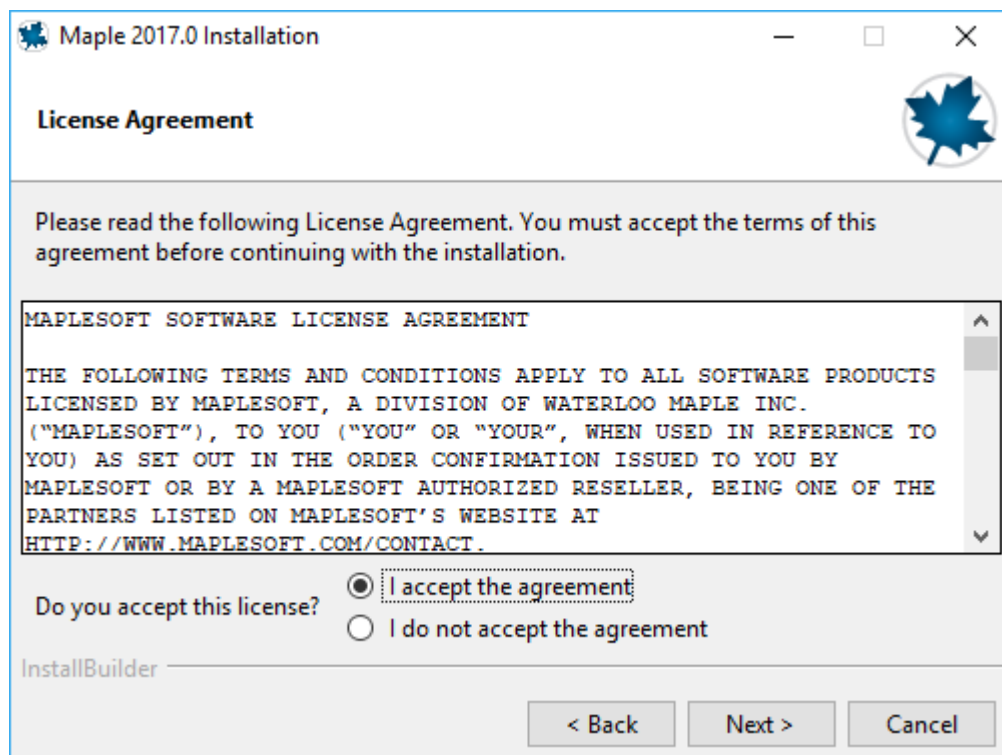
Maple 2017.0 Installation

License Agreement

Please read the following License Agreement. You must accept the terms of this agreement before continuing with the installation.

MAPLESOFT SOFTWARE LICENSE AGREEMENT

THE FOLLOWING TERMS AND CONDITIONS APPLY TO ALL SOFTWARE PRODUCTS LICENSED BY MAPLESOFT, A DIVISION OF WATERLOO MAPLE INC. ("MAPLESOFT"), TO YOU ("YOU" OR "YOUR", WHEN USED IN REFERENCE TO YOU) AS SET OUT IN THE ORDER CONFIRMATION ISSUED TO YOU BY MAPLESOFT OR BY A MAPLESOFT AUTHORIZED RESELLER, BEING ONE OF THE PARTNERS LISTED ON MAPLESOFT'S WEBSITE AT HTTP://WWW.MAPLESOFT.COM/CONTACT.

Do you accept this license?
I accept the agreement
I do not accept the agreement

InstallBuilder

< Back
Next >
Cancel